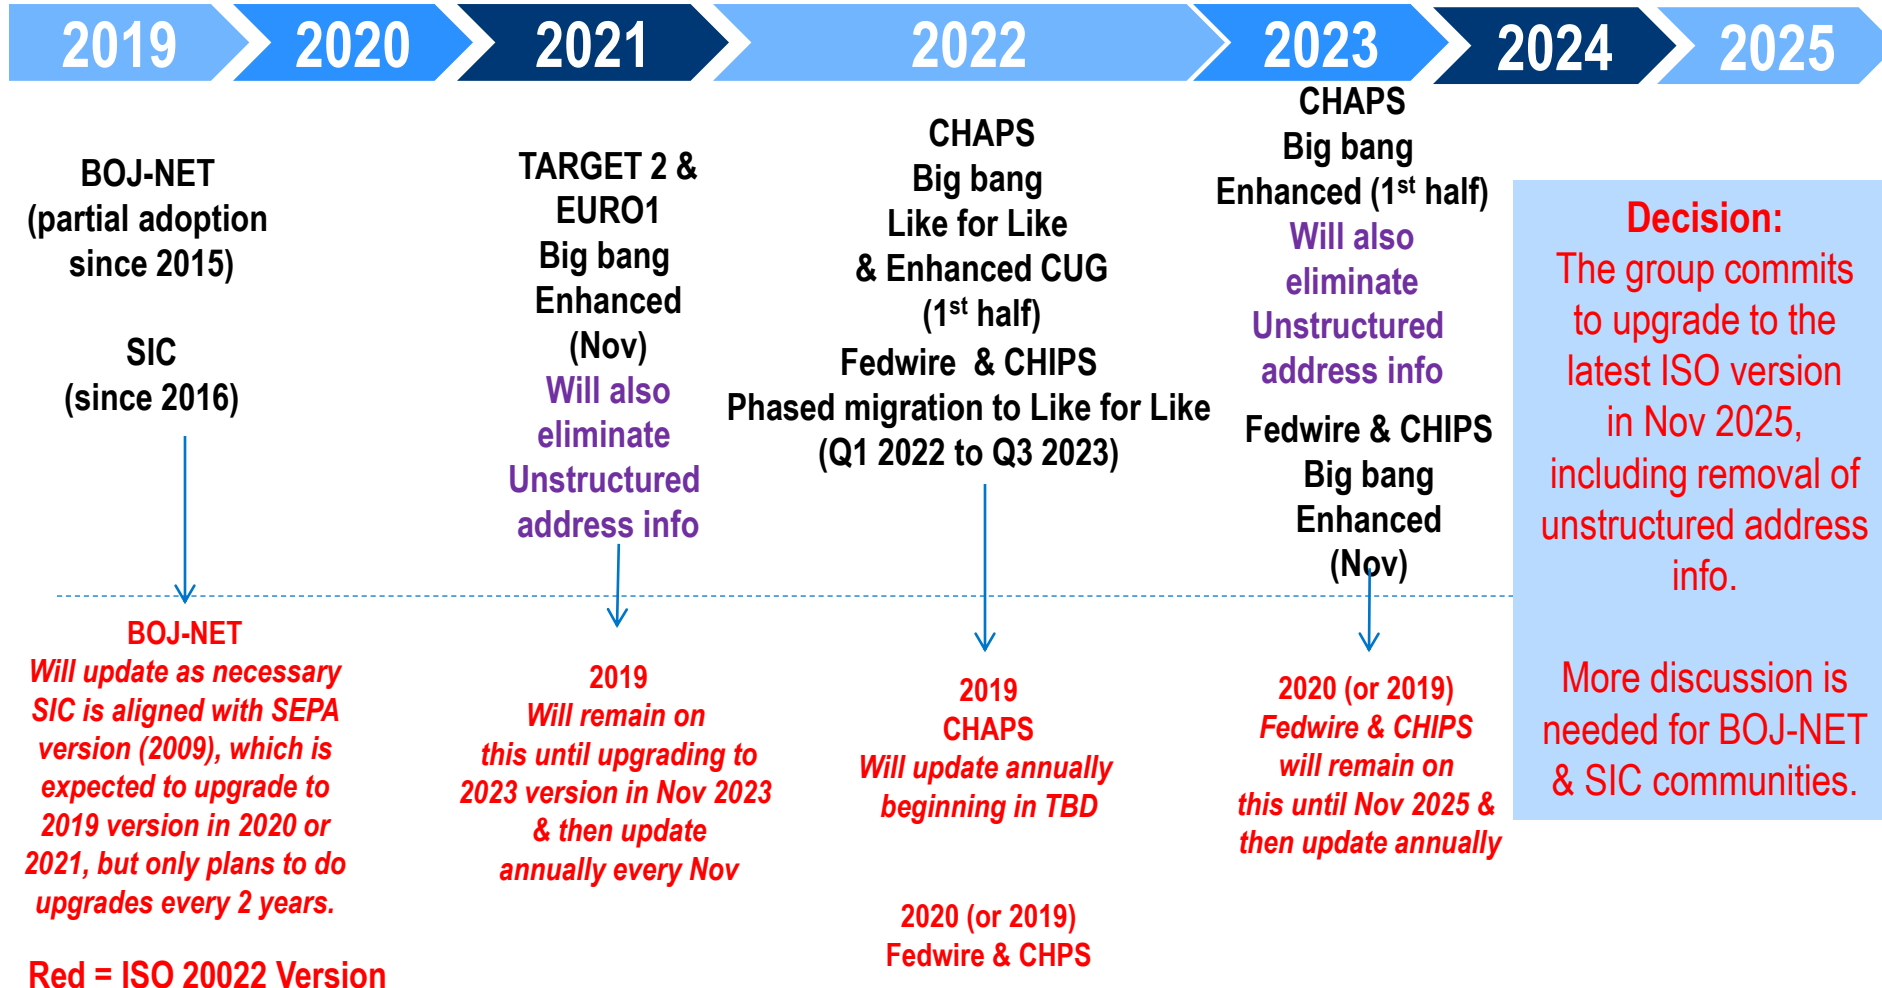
2019 2020 2021 2022 2023 2024 2025

BOJ-NET
(partial adoption since 2015)

SIC
(since 2016)

TARGET 2 &
EURO1
Big bang
Enhanced
(Nov)
Will also eliminate Unstructured address info

CHAPS
Big bang
Like for Like
& Enhanced CUG
(1$^{st}$ half)
Fedwire & CHIPS
Phased migration to Like for Like
(Q1 2022 to Q3 2023)

CHAPS
Big bang
Enhanced (1$^{st}$ half)
Will also eliminate Unstructured address info

Fedwire & CHIPS
Big bang
Enhanced
(Nov)

Decision:
The group commits to upgrade to the latest ISO version in Nov 2025, including removal of unstructured address info.

More discussion is needed for BOJ-NET & SIC communities.

BOJ-NET
Will update as necessary
SIC is aligned with SEPA version (2009), which is expected to upgrade to 2019 version in 2020 or 2021, but only plans to do upgrades every 2 years.

2019
Will remain on this until upgrading to 2023 version in Nov 2023 & then update annually every Nov

2019
CHAPS
Will update annually beginning in TBD

2020 (or 2019)
Fedwire & CHIPS
will remain on this until Nov 2025 & then update annually

2020 (or 2019)
Fedwire & CHPS

Red = ISO 20022 Version